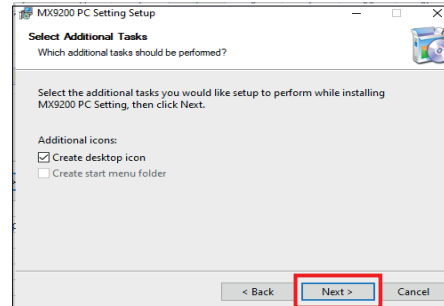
MX9200 PC Setting Setup

Select Additional Tasks
Which additional tasks should be performed?

Select the additional tasks you would like setup to perform while installing MX9200 PC Setting, then click Next.

Additional icons:
Create desktop icon
Create start menu folder

< Back
Next >
Cancel